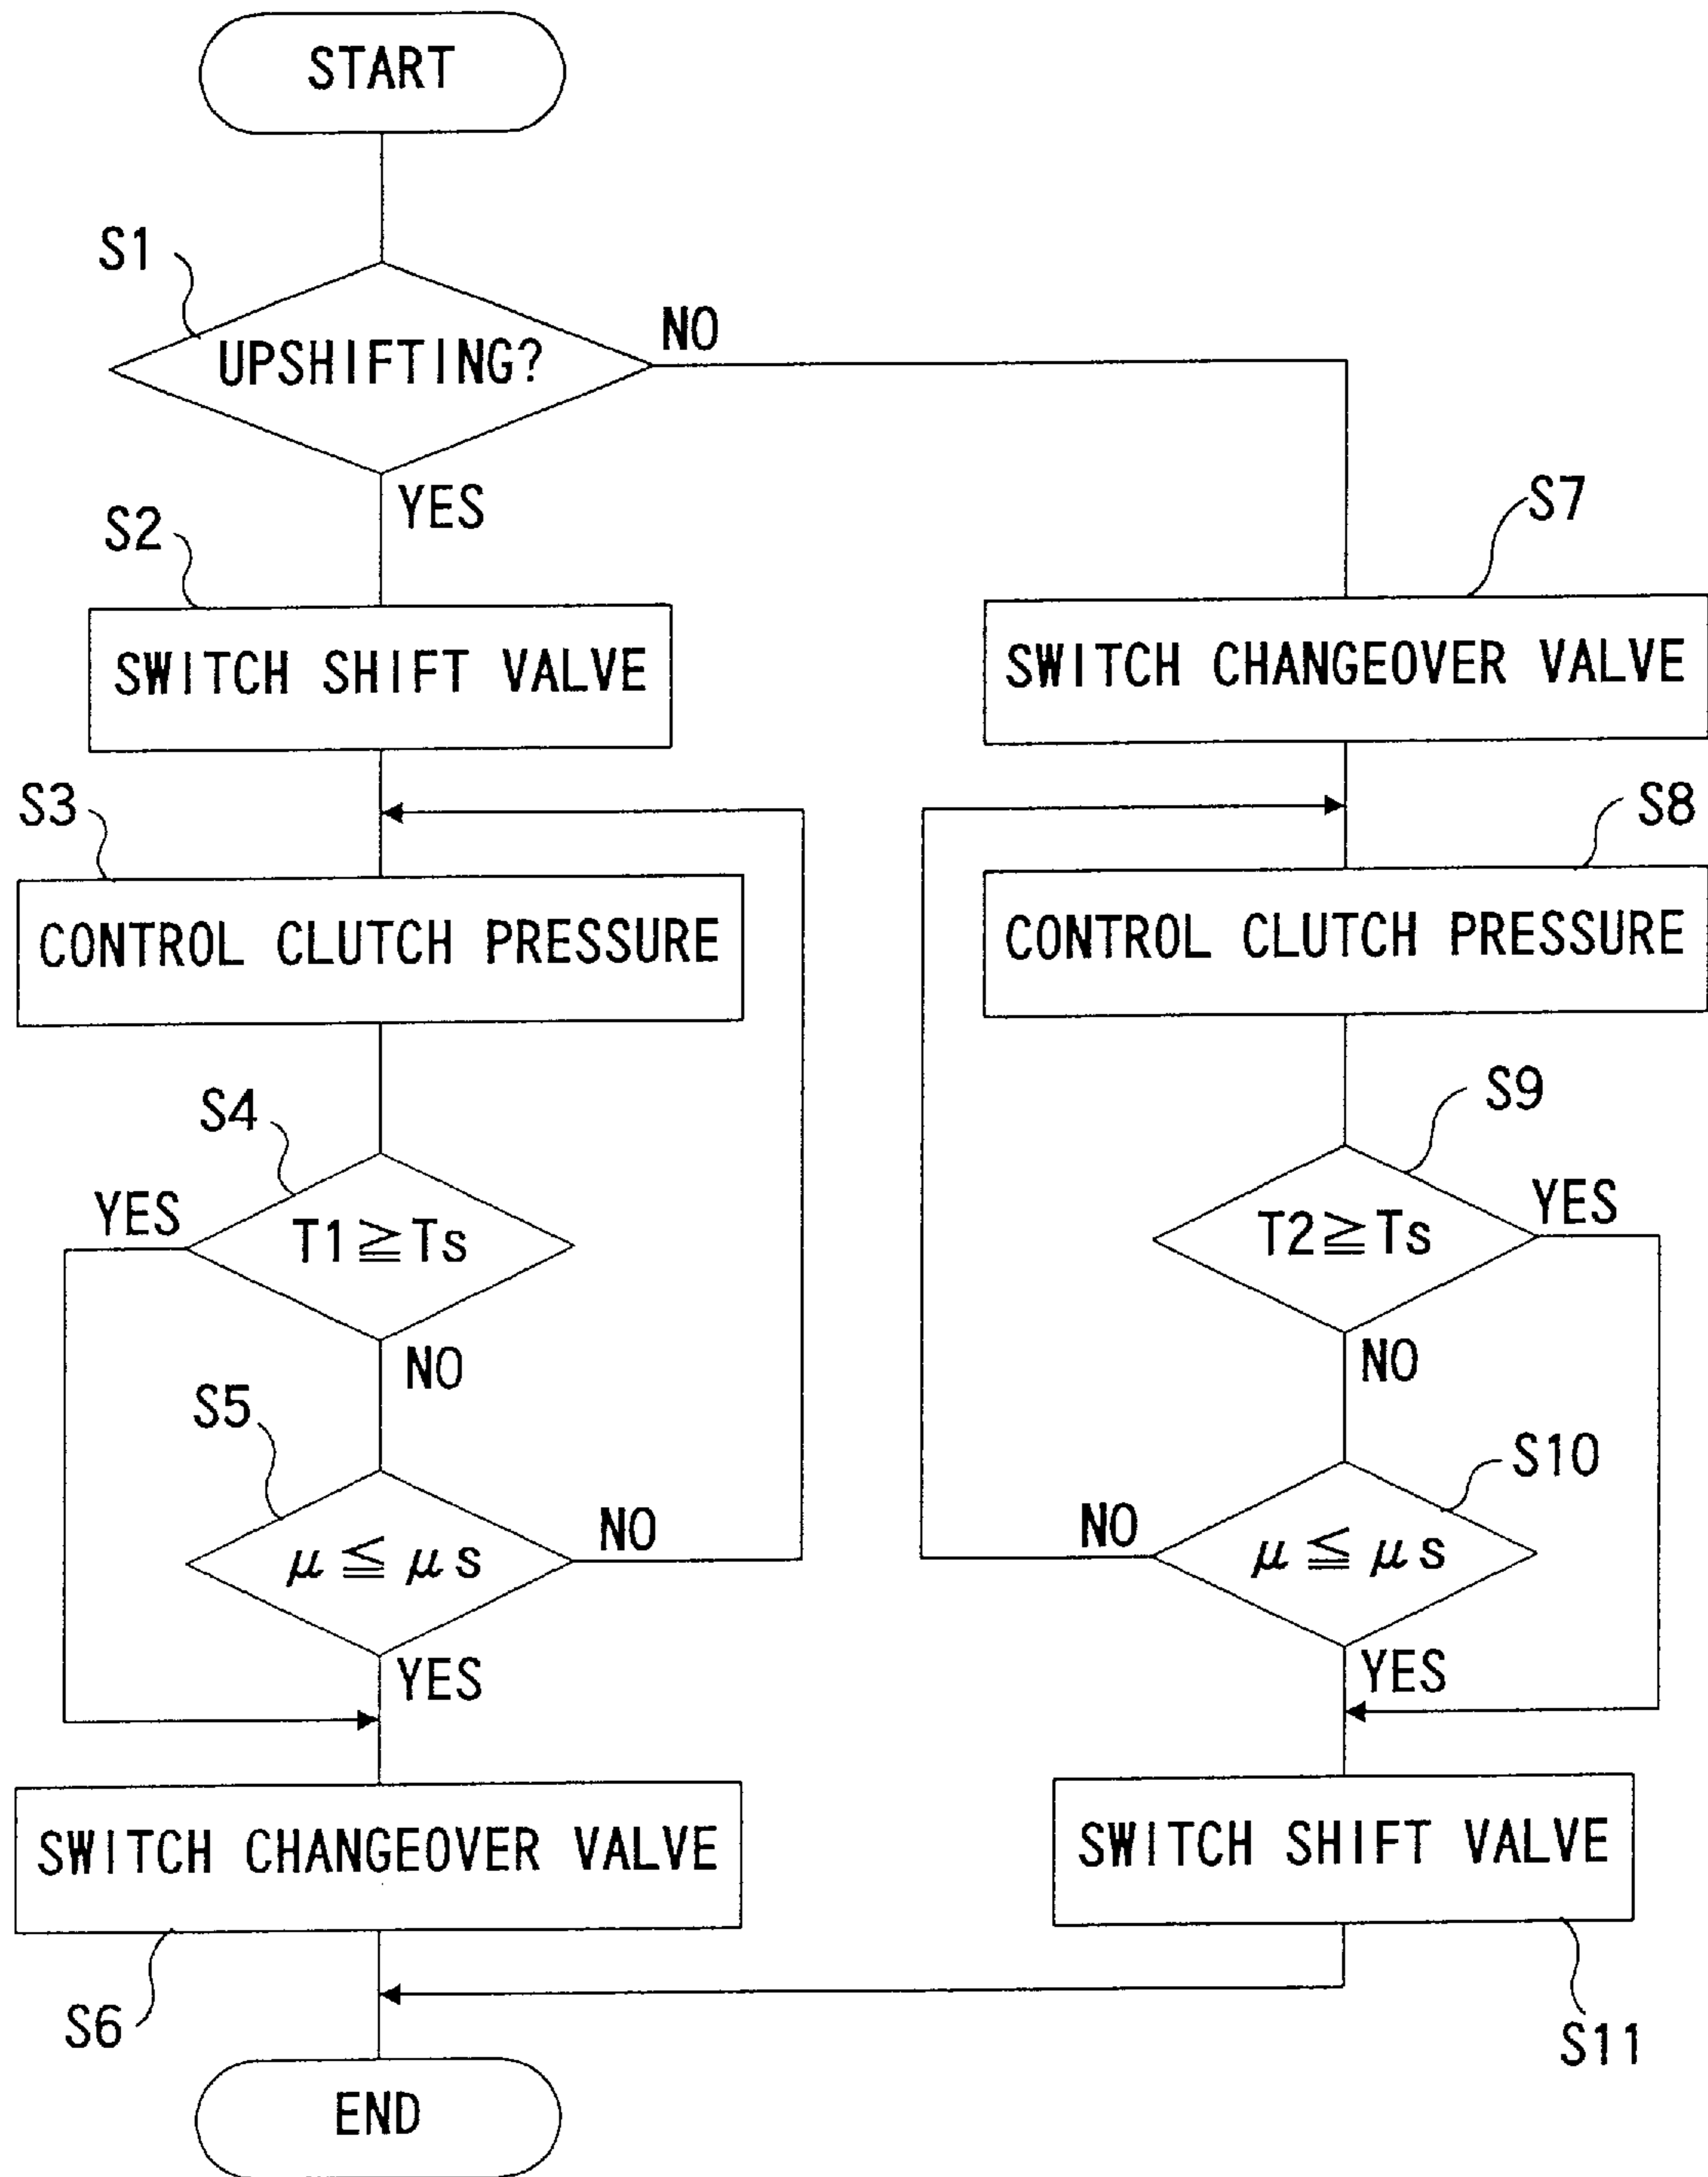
START

S1
UPSHIFTING?
NO
YES

S2
SWITCH SHIFT VALVE

S3
CONTROL CLUTCH PRESSURE

S4
YES
$T1 \geqq Ts$
NO

S5
$\mu \leqq \mu s$
NO
YES

SWITCH CHANGEOVER VALVE
S6

END

S7
SWITCH CHANGEOVER VALVE

S8
CONTROL CLUTCH PRESSURE

S9
YES
$T2 \geqq Ts$
NO

S10
NO
$\mu \leqq \mu s$
YES

SWITCH SHIFT VALVE
S11